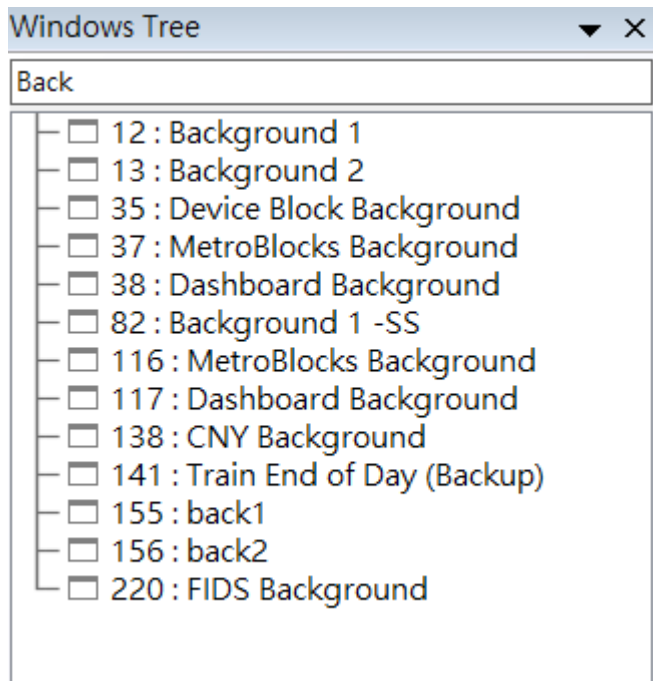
Windows Tree ▾ ×

Back

12 : Background 1
13 : Background 2
35 : Device Block Background
37 : MetroBlocks Background
38 : Dashboard Background
82 : Background 1 -SS
116 : MetroBlocks Background
117 : Dashboard Background
138 : CNY Background
141 : Train End of Day (Backup)
155 : back1
156 : back2
220 : FIDS Background